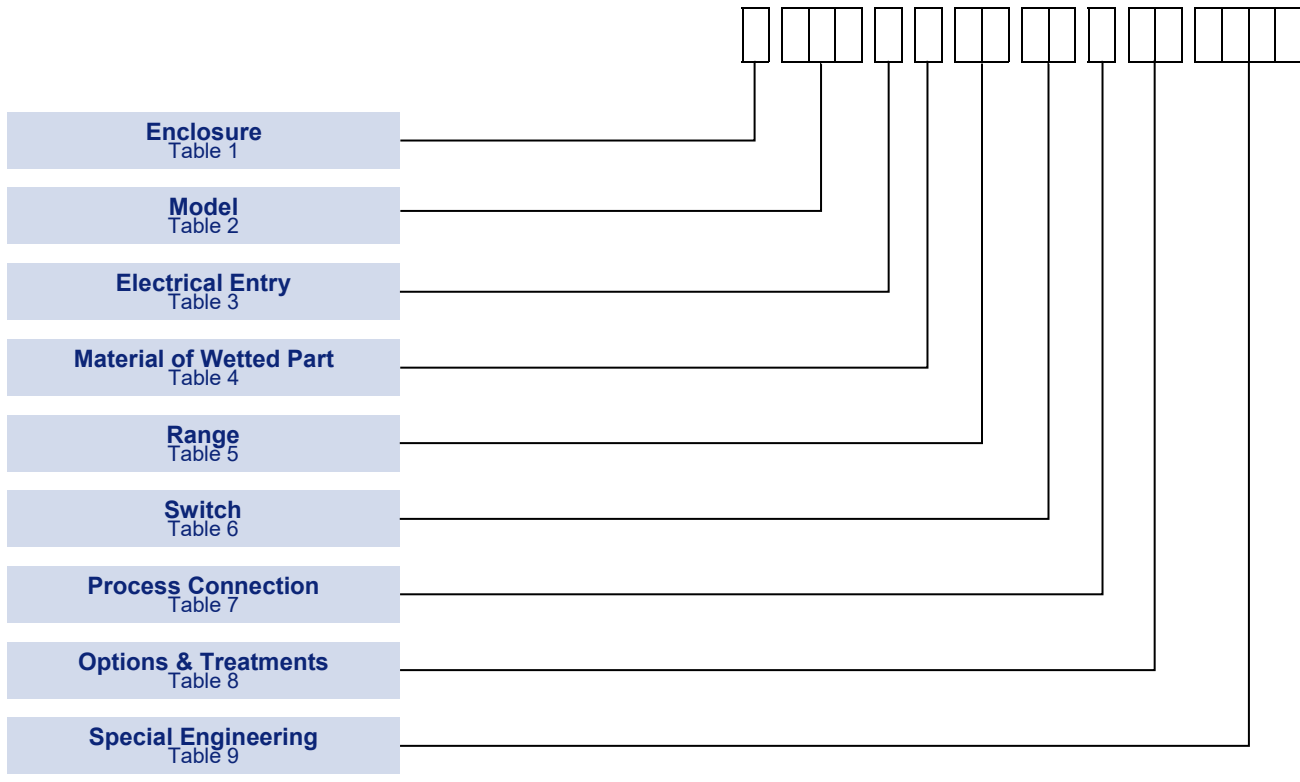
Enclosure
Table 1

Model
Table 2

Electrical Entry
Table 3

Material of Wetted Part
Table 4

Range
Table 5

Switch
Table 6

Process Connection
Table 7

Options & Treatments
Table 8

Special Engineering
Table 9